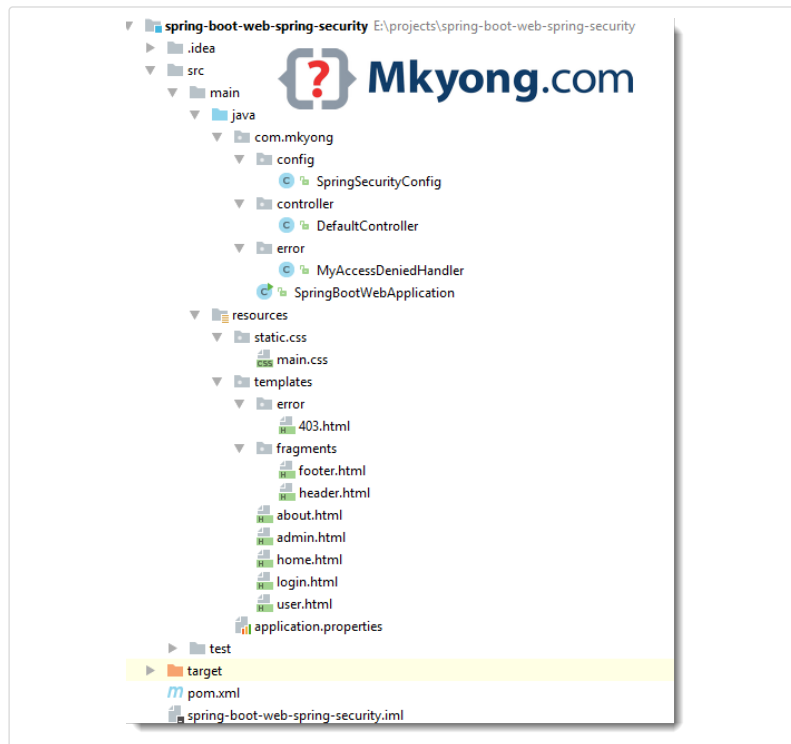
spring-boot-web-spring-security E:\projects\spring-boot-web-spring-security
.idea
src
main
java
com.mkyong
config
SpringSecurityConfig
controller
DefaultController
error
MyAccessDeniedHandler
SpringBootWebApplication
resources
static.css
main.css
templates
error
403.html
fragments
footer.html
header.html
about.html
admin.html
home.html
login.html
user.html
application.properties
test
target
pom.xml
spring-boot-web-spring-security.iml

Mkyong.com